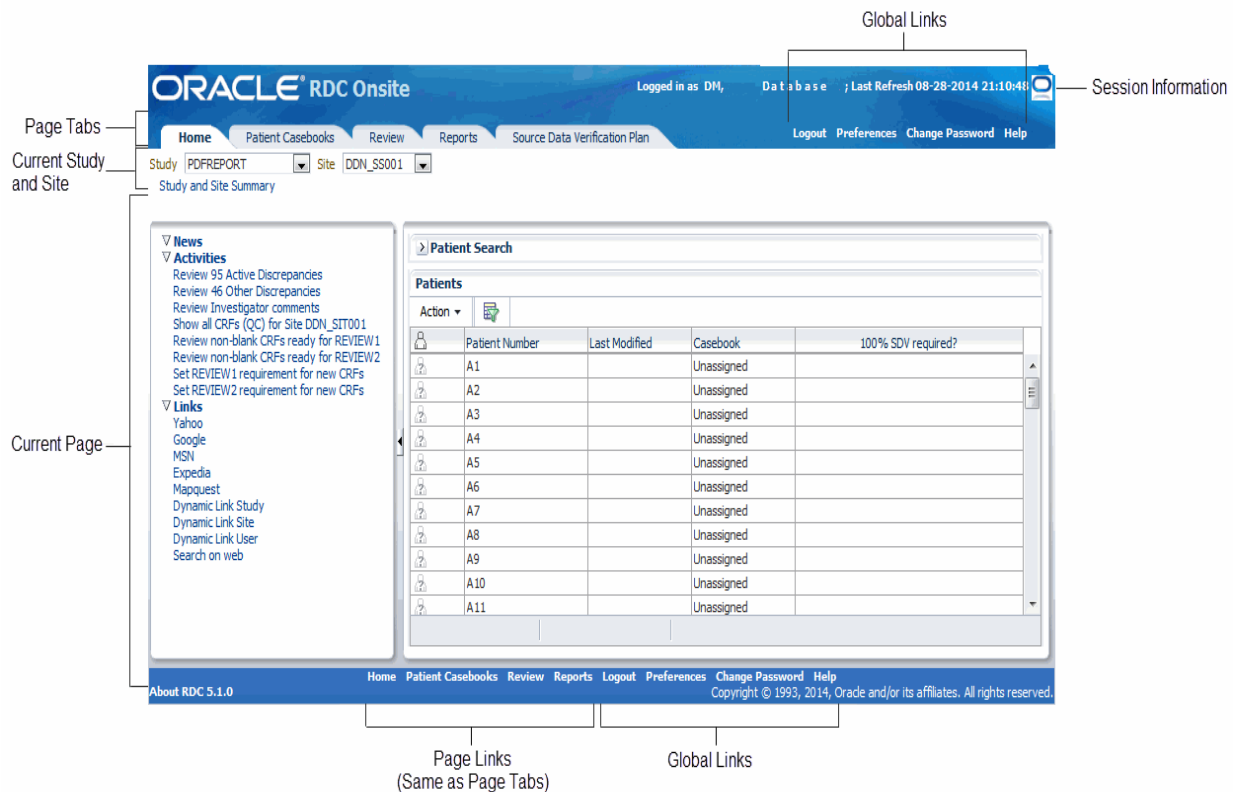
Global Links

ORACLE® RDC Onsite

Logged in as DM, Database ; Last Refresh 08-28-2014 21:10:48

Session Information

Page Tabs

Home Patient Casebooks Review Reports Source Data Verification Plan

Logout Preferences Change Password Help

Current Study and Site

Study PDFREPORT Site DDN_SS001

Study and Site Summary

▽ News
▽ Activities
Review 95 Active Discrepancies
Review 46 Other Discrepancies
Review Investigator comments
Show all CRFs (QC) for Site DDN_SIT001
Review non-blank CRFs ready for REVIEW1
Review non-blank CRFs ready for REVIEW2
Set REVIEW1 requirement for new CRFs
Set REVIEW2 requirement for new CRFs
▽ Links
Yahoo
Google
MSN
Expedia
Mapquest
Dynamic Link Study
Dynamic Link Site
Dynamic Link User
Search on web

Current Page

Patient Search

Patients

Action

| | Patient Number | Last Modified | Casebook | 100% SDV required? |
|---|---|---|---|---|
| | A1 | | Unassigned | |
| | A2 | | Unassigned | |
| | A3 | | Unassigned | |
| | A4 | | Unassigned | |
| | A5 | | Unassigned | |
| | A6 | | Unassigned | |
| | A7 | | Unassigned | |
| | A8 | | Unassigned | |
| | A9 | | Unassigned | |
| | A10 | | Unassigned | |
| | A11 | | Unassigned | |

Home Patient Casebooks Review Reports Logout Preferences Change Password Help

About RDC 5.1.0

Copyright © 1993, 2014, Oracle and/or its affiliates. All rights reserved.

Page Links
(Same as Page Tabs)

Global Links